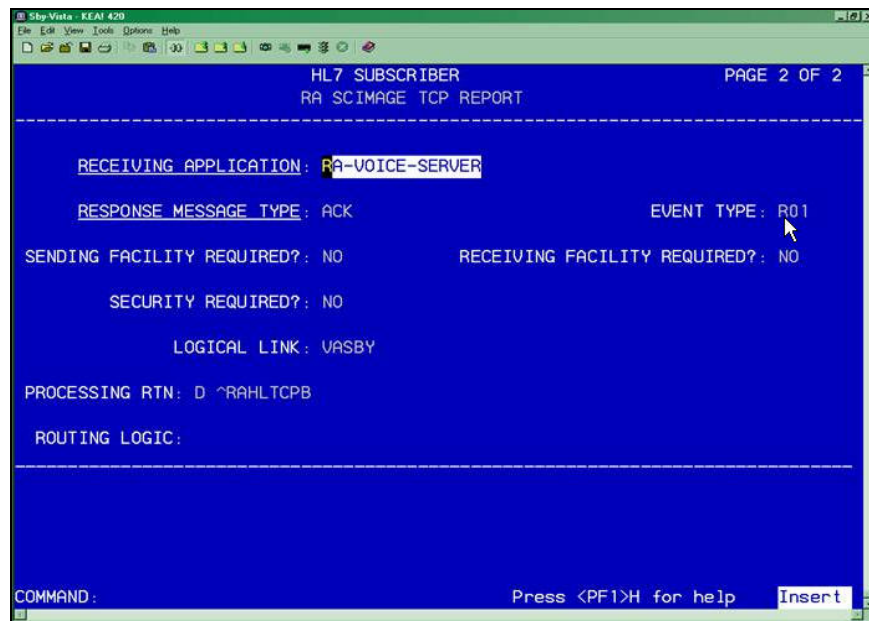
Sby-Vista - KEAI 420
File Edit View Tools Options Help

HL7 SUBSCRIBER
RA SCIMAGE TCP REPORT
PAGE 2 OF 2

RECEIVING APPLICATION: RA-VOICE-SERVER

RESPONSE MESSAGE TYPE: ACK

EVENT TYPE: R01

SENDING FACILITY REQUIRED?: NO

RECEIVING FACILITY REQUIRED?: NO

SECURITY REQUIRED?: NO

LOGICAL LINK: VASBY

PROCESSING RTN: D ^RAHLTCPB

ROUTING LOGIC:

COMMAND:

Press <PF1>H for help

Insert